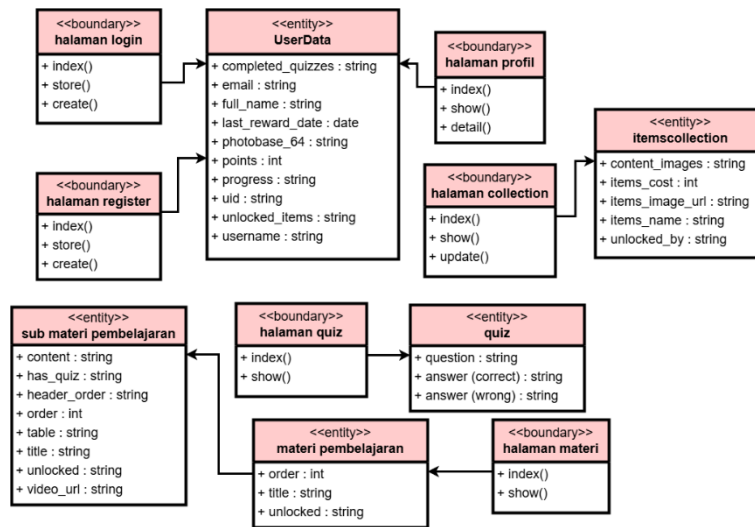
<<boundary>>
halaman login

+ index()
+ store()
+ create()

<<entity>>
UserData

+ completed_quizzes : string
+ email : string
+ full_name : string
+ last_reward_date : date
+ photobase_64 : string
+ points : int
+ progress : string
+ uid : string
+ unlocked_items : string
+ username : string

<<boundary>>
halaman profil

+ index()
+ show()
+ detail()

<<boundary>>
halaman register

+ index()
+ store()
+ create()

<<boundary>>
halaman collection

+ index()
+ show()
+ update()

<<entity>>
itemscollection

+ content_images : string
+ items_cost : int
+ items_image_url : string
+ items_name : string
+ unlocked_by : string

<<entity>>
sub materi pembelajaran

+ content : string
+ has_quiz : string
+ header_order : string
+ order : int
+ table : string
+ title : string
+ unlocked : string
+ video_url : string

<<boundary>>
halaman quiz

+ index()
+ show()

<<entity>>
quiz

+ question : string
+ answer (correct) : string
+ answer (wrong) : string

<<entity>>
materi pembelajaran

+ order : int
+ title : string
+ unlocked : string

<<boundary>>
halaman materi

+ index()
+ show()